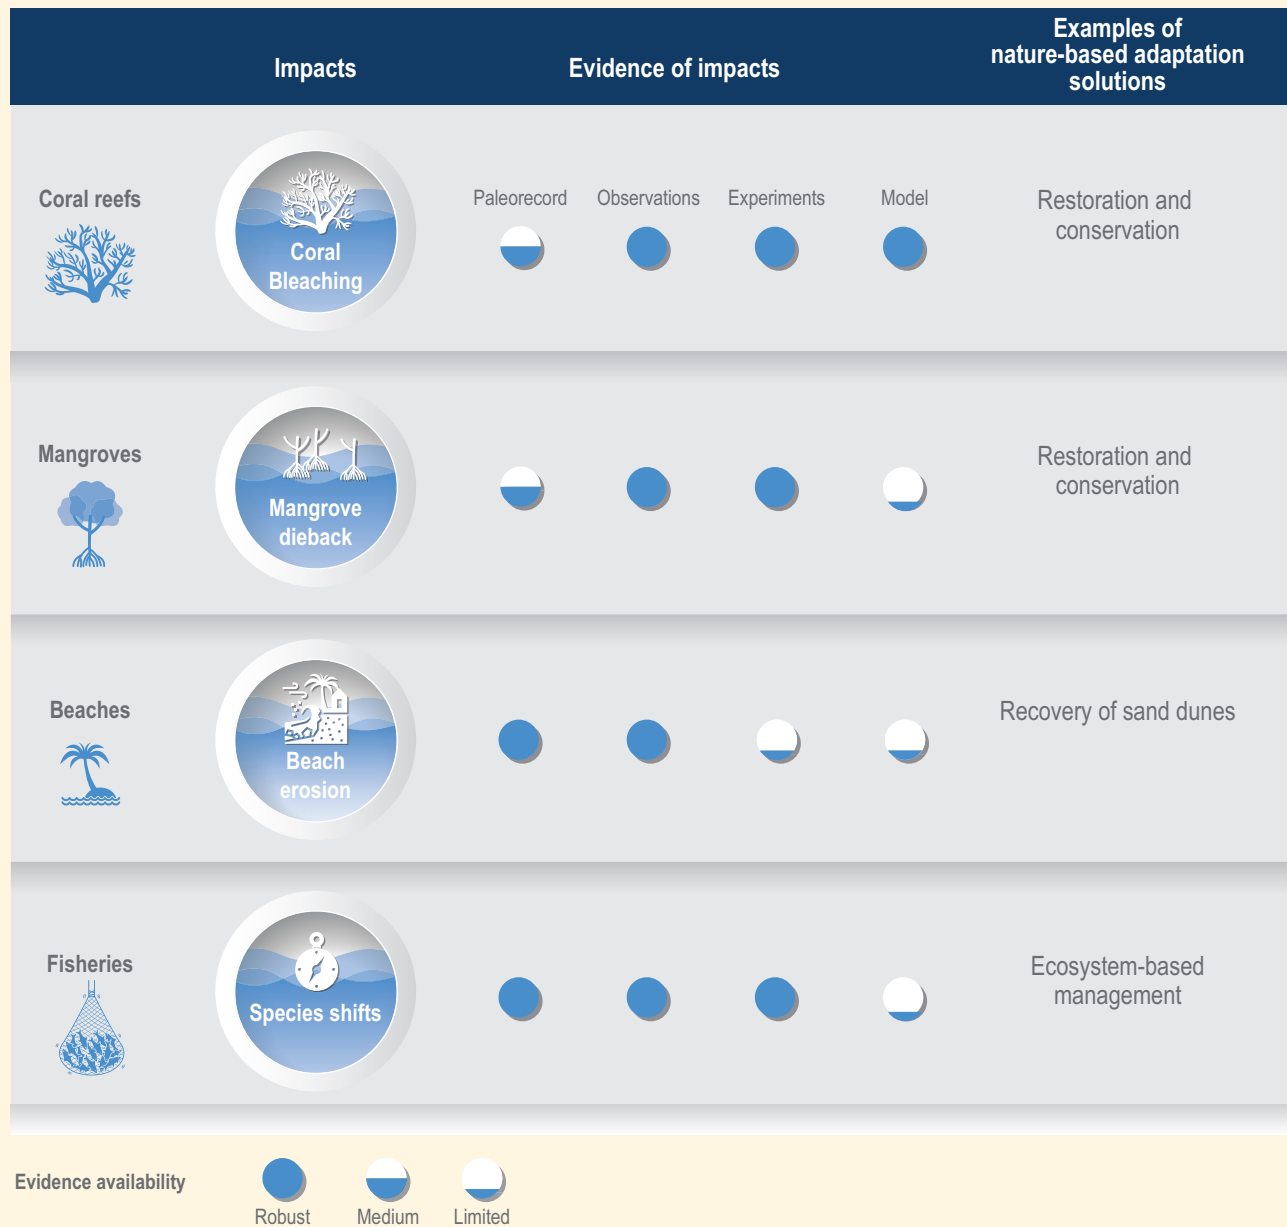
Impacts

Evidence of impacts

Examples of nature-based adaptation solutions

Coral reefs

Coral Bleaching

Paleorecord

Observations

Experiments

Model

Restoration and conservation

Mangroves

Mangrove dieback

Restoration and conservation

Beaches

Beach erosion

Recovery of sand dunes

Fisheries

Species shifts

Ecosystem-based management

Evidence availability

Robust

Medium

Limited